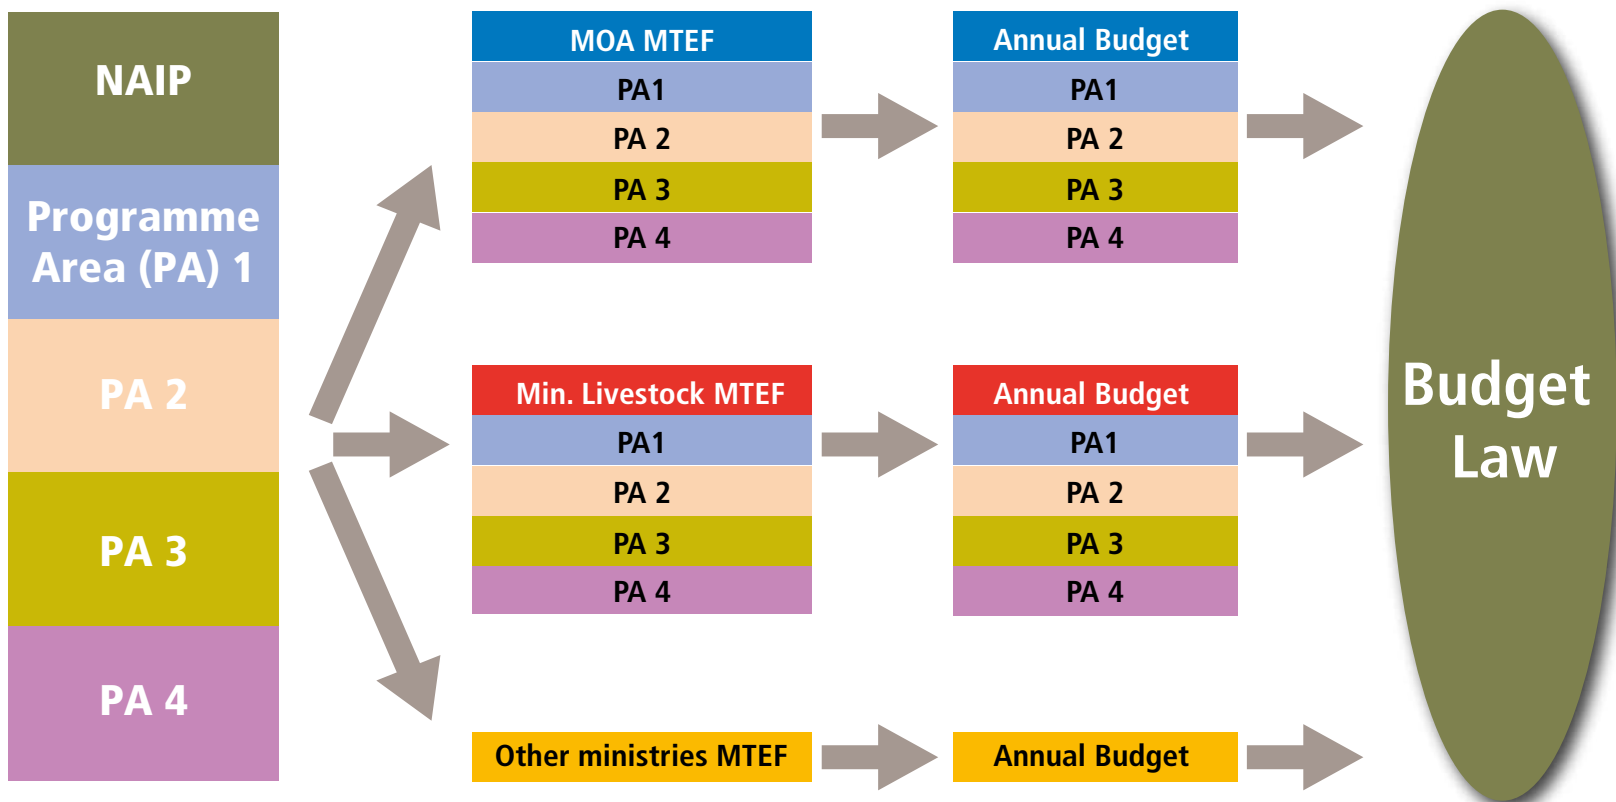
NAIP

Programme Area (PA) 1

PA 2

PA 3

PA 4

MOA MTEF
PA1
PA 2
PA 3
PA 4

Annual Budget
PA1
PA 2
PA 3
PA 4

Min. Livestock MTEF
PA1
PA 2
PA 3
PA 4

Annual Budget
PA1
PA 2
PA 3
PA 4

Other ministries MTEF

Annual Budget

Budget Law